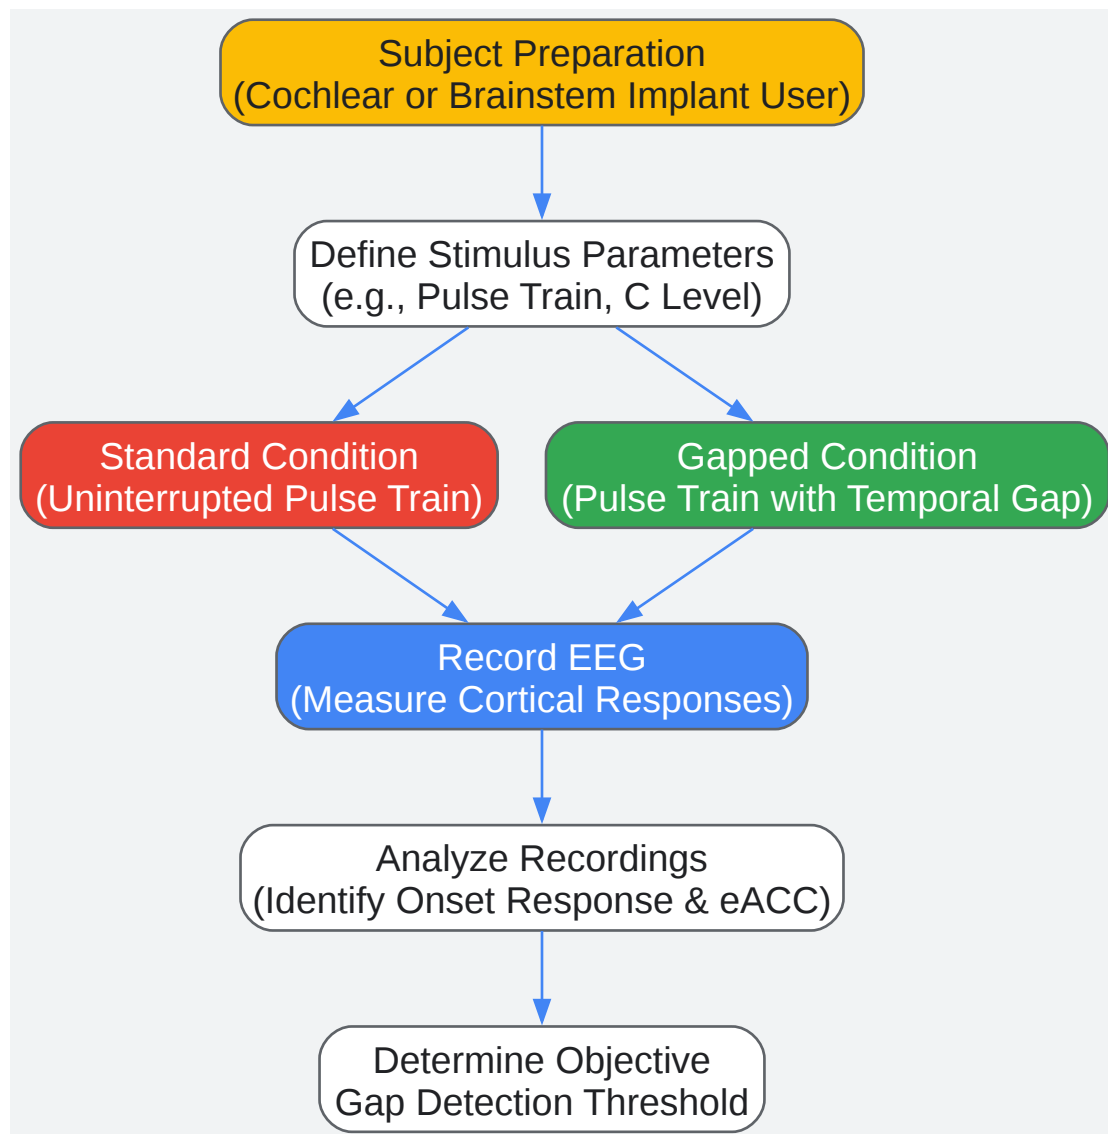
Subject Preparation
(Cochlear or Brainstem Implant User)

Define Stimulus Parameters
(e.g., Pulse Train, C Level)

Standard Condition
(Uninterrupted Pulse Train)

Gapped Condition
(Pulse Train with Temporal Gap)

Record EEG
(Measure Cortical Responses)

Analyze Recordings
(Identify Onset Response & eACC)

Determine Objective
Gap Detection Threshold